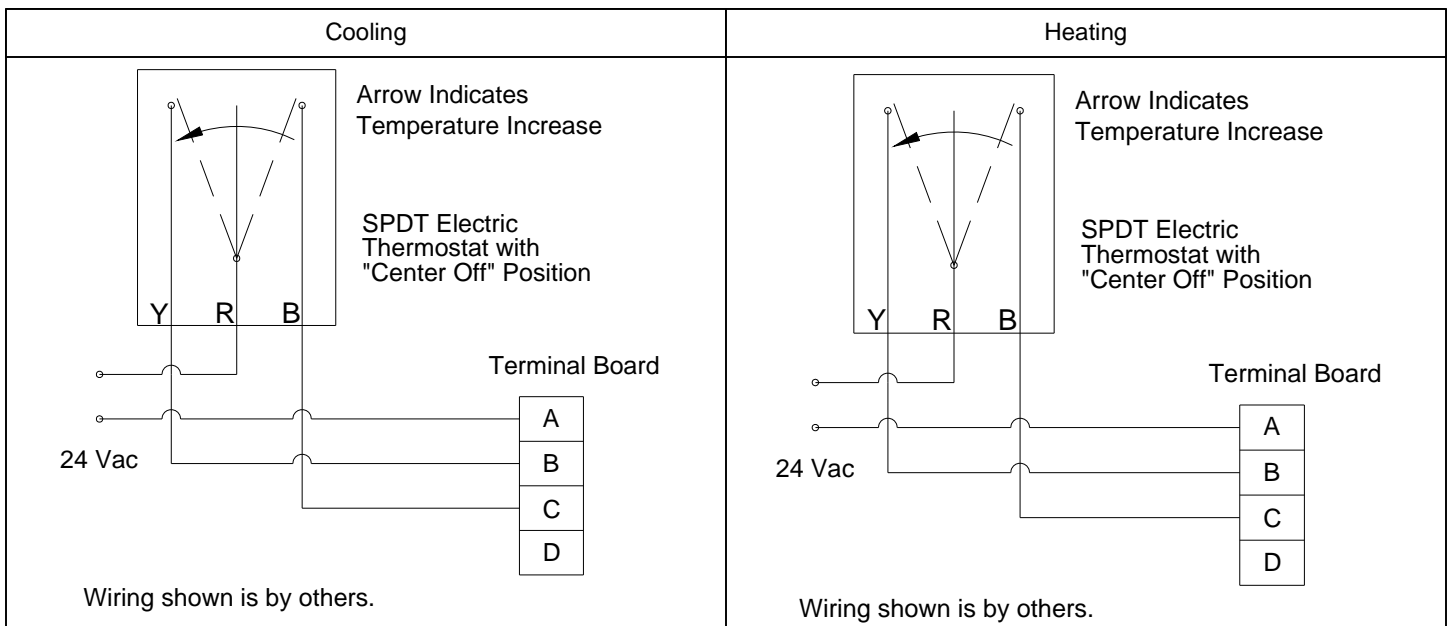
| Cooling | Heating |
|---|---|
| Arrow Indicates Temperature Increase<br>SPDT Electric Thermostat with "Center Off" Position<br>Y R B<br>Terminal Board<br>A<br>B<br>C<br>D<br>24 Vac<br>Wiring shown is by others. | Arrow Indicates Temperature Increase<br>SPDT Electric Thermostat with "Center Off" Position<br>Y R B<br>Terminal Board<br>A<br>B<br>C<br>D<br>24 Vac<br>Wiring shown is by others. |